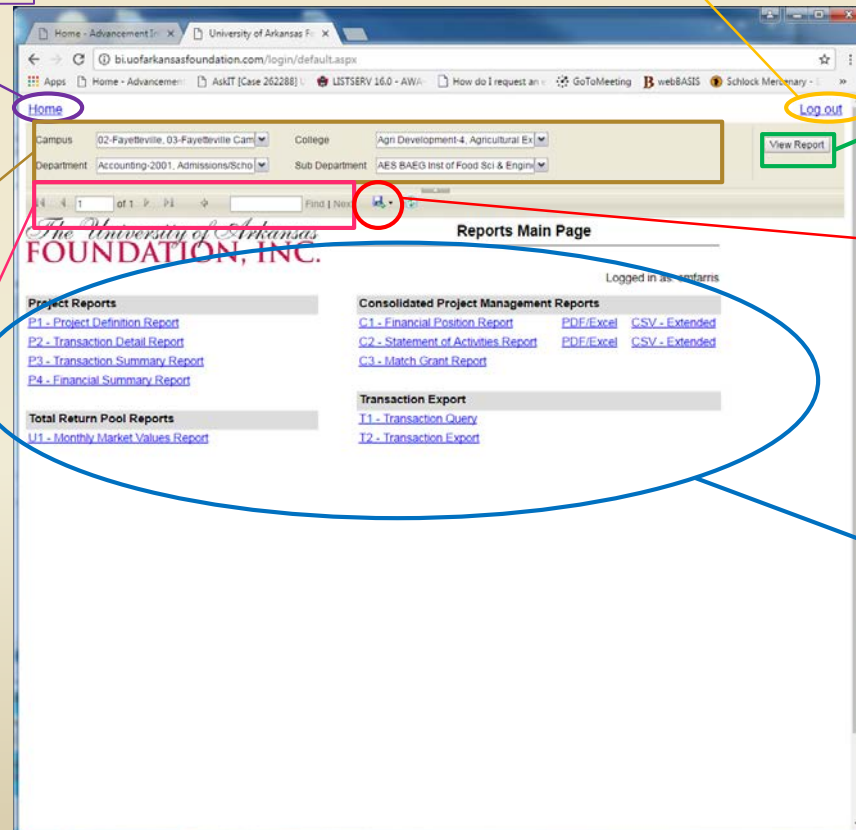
Home - Advancement In ×
University of Arkansas Fo ×
bi.uofarkansasfoundation.com/login/default.aspx
Apps Home - Advancemen AskIT [Case 262288] LISTSERV 16.0 - AWA How do I request an GoToMeeting webBASIS Schlock Mercenary

Home
Log out

Campus 02-Fayetteville, 03-Fayetteville Cam
College Agri Development-4, Agricultural Ex
Department Accounting-2001, Admissions/Scho
Sub Department AES BAEG Inst of Food Sci & Engin
View Report

1 of 1 Find | Next

The University of Arkansas
FOUNDATION, INC.

Reports Main Page

Logged in as: amfarris

Project Reports
P1 - Project Definition Report
P2 - Transaction Detail Report
P3 - Transaction Summary Report
P4 - Financial Summary Report

Total Return Pool Reports
U1 - Monthly Market Values Report

Consolidated Project Management Reports
C1 - Financial Position Report PDF/Excel CSV - Extended
C2 - Statement of Activities Report PDF/Excel CSV - Extended
C3 - Match Grant Report

Transaction Export
T1 - Transaction Query
T2 - Transaction Export